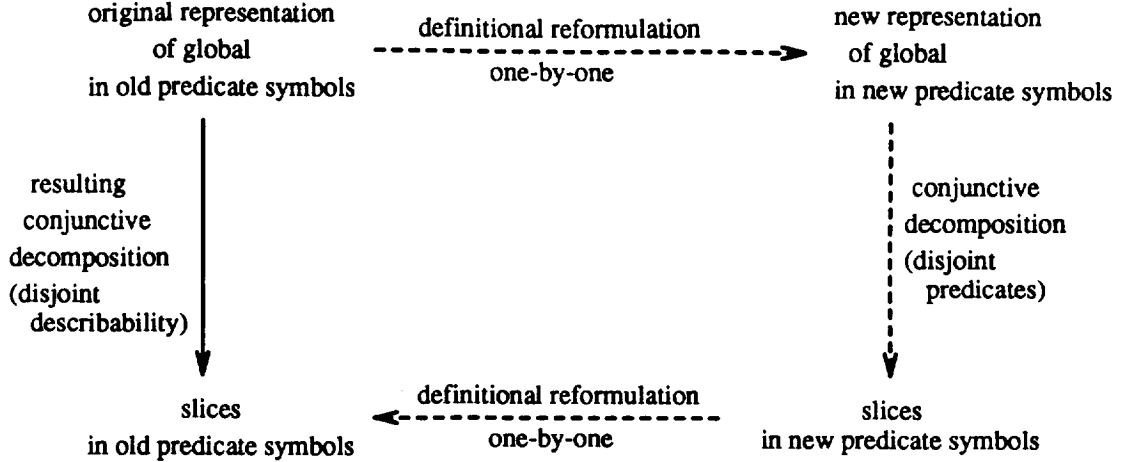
original representation of global in old predicate symbols

definitional reformulation
one-by-one

new representation of global in new predicate symbols

resulting conjunctive decomposition (disjoint describability)

conjunctive decomposition (disjoint predicates)

slices in old predicate symbols

definitional reformulation
one-by-one

slices in new predicate symbols